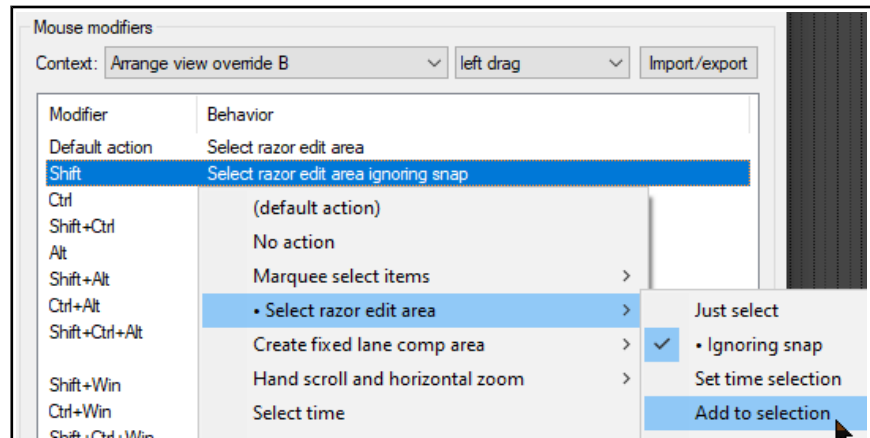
Mouse modifiers

Context: Arrange view override B

left drag

Import/export

| Modifier | Behavior |
|---|---|
| Default action | Select razor edit area |
| Shift | Select razor edit area ignoring snap |
| Ctrl | |
| Shift+Ctrl | |
| Alt | |
| Shift+Alt | |
| Ctrl+Alt | |
| Shift+Ctrl+Alt | |
| Shift+Win | |
| Ctrl+Win | |
| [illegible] | |

(default action)
No action
Marquee select items
• Select razor edit area
Create fixed lane comp area
Hand scroll and horizontal zoom
Select time

Just select
• Ignoring snap
Set time selection
Add to selection